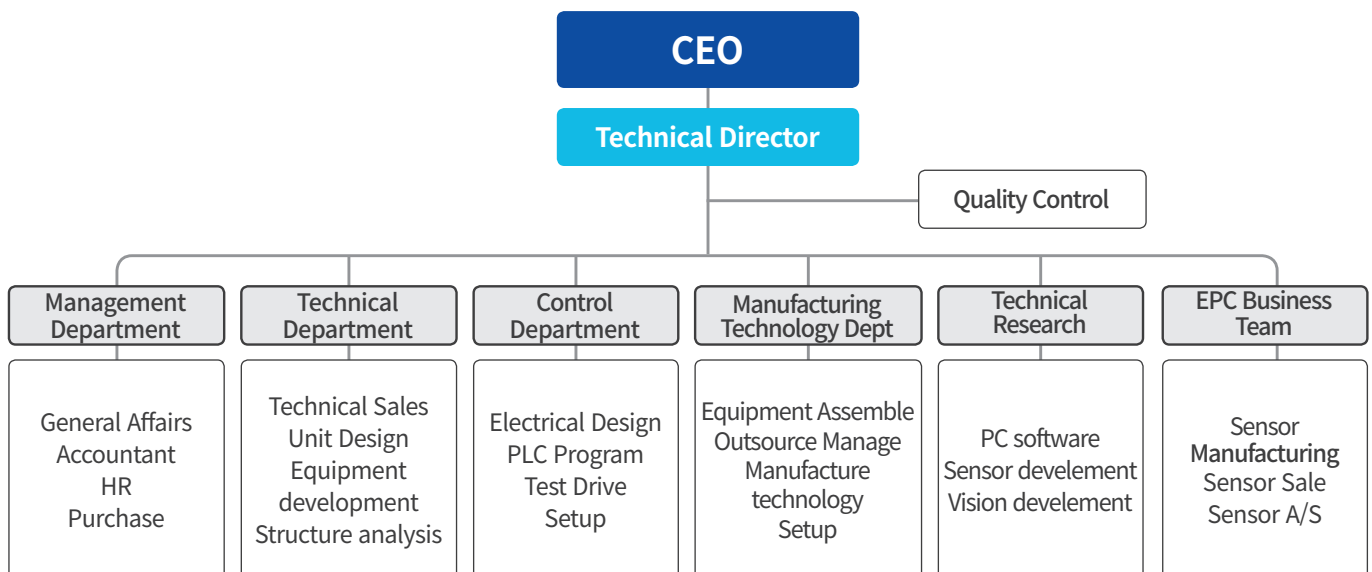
CEO

Technical Director

Quality Control

Management Department

General Affairs
Accountant
HR
Purchase

Technical Department

Technical Sales
Unit Design
Equipment development
Structure analysis

Control Department

Electrical Design
PLC Program
Test Drive
Setup

Manufacturing Technology Dept

Equipment Assemble
Outsource Manage
Manufacture technology
Setup

Technical Research

PC software
Sensor develement
Vision develement

EPC Business Team

Sensor
Manufacturing
Sensor Sale
Sensor A/S